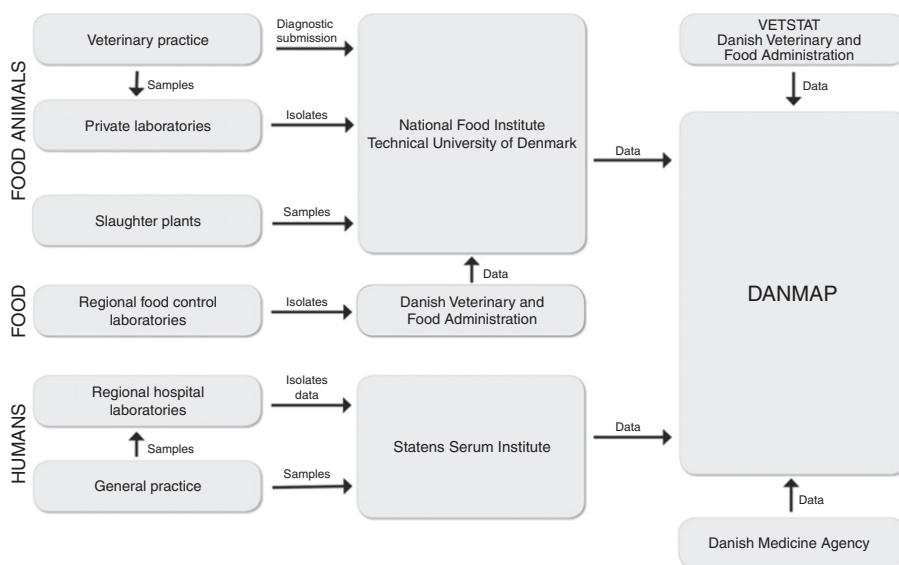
FOOD ANIMALS

Veterinary practice

Diagnostic submission

Samples

Private laboratories

Isolates

Slaughter plants

Samples

National Food Institute
Technical University of Denmark

VETSTAT
Danish Veterinary and Food Administration

Data

Data

FOOD

Regional food control laboratories

Isolates

Data

Danish Veterinary and Food Administration

DANMAP

HUMANS

Regional hospital laboratories

Isolates data

Samples

General practice

Samples

Statens Serum Institute

Data

Data

Danish Medicine Agency